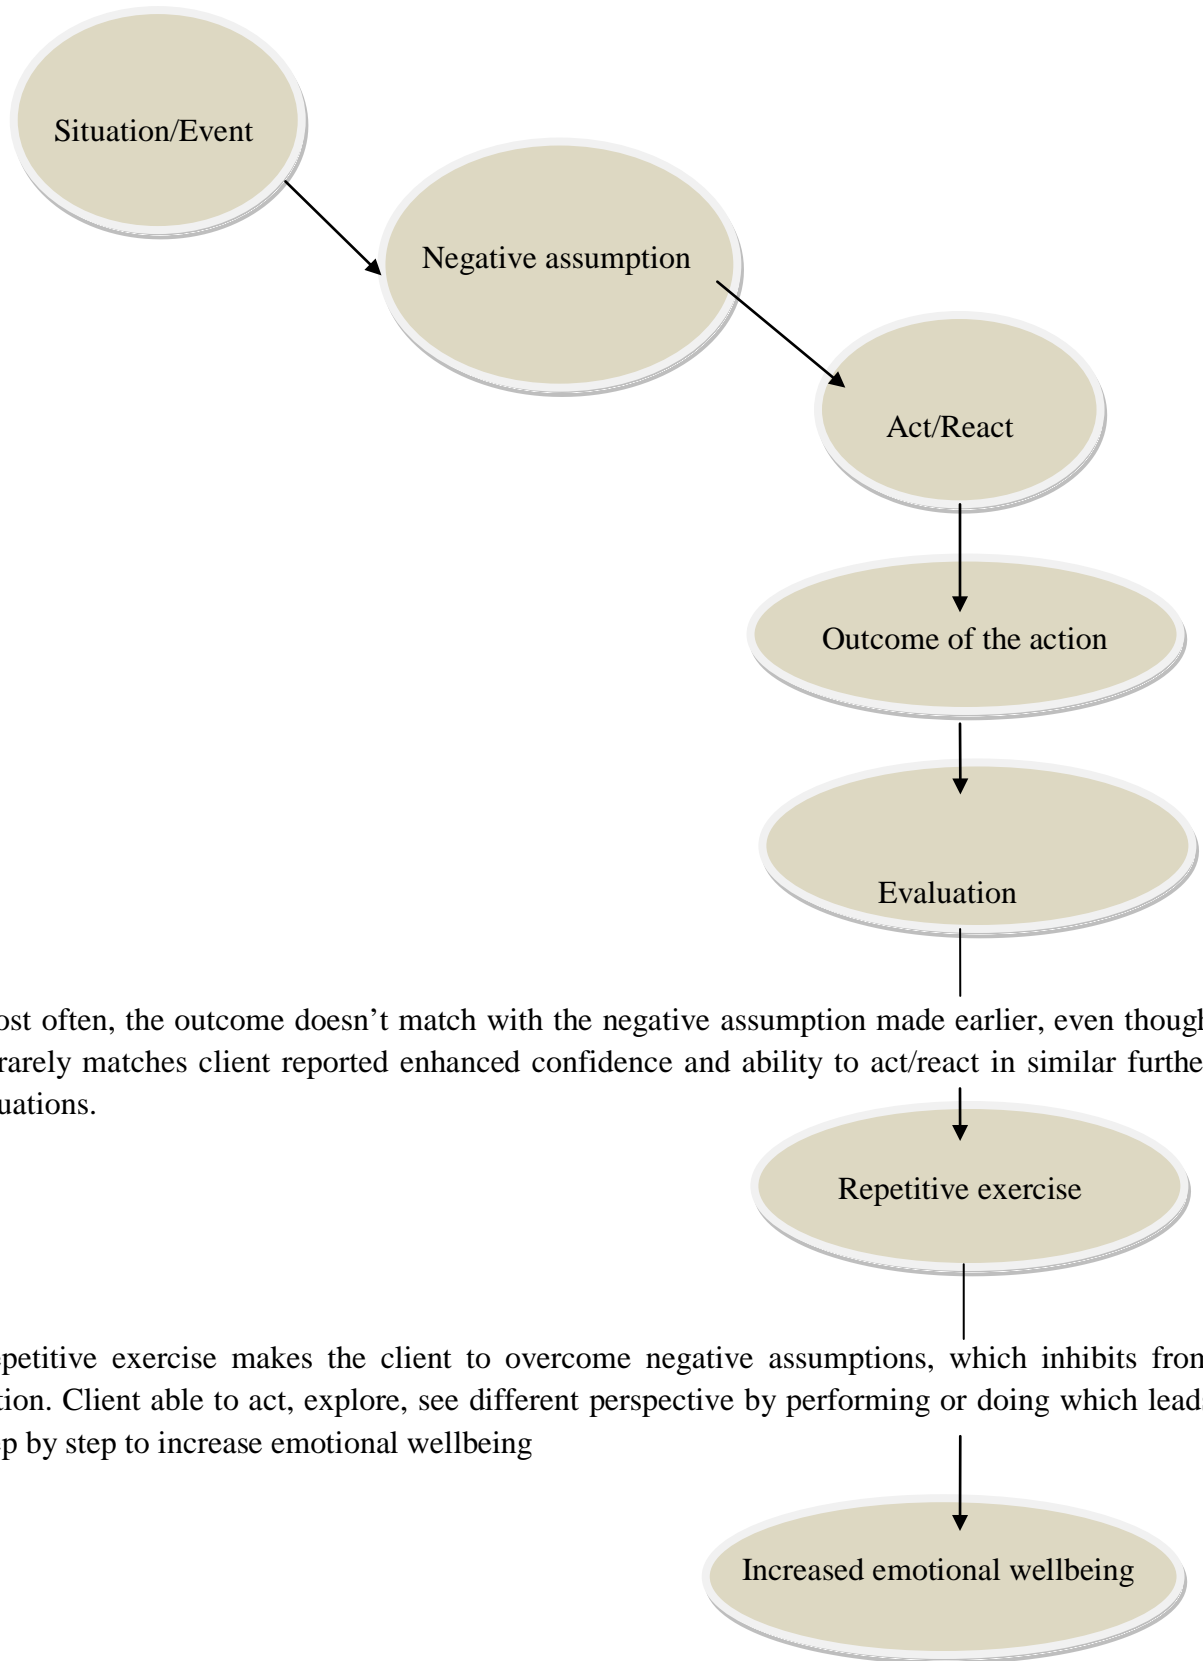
Situation/Event

Negative assumption

Act/React

Outcome of the action

Evaluation

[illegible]ost often, the outcome doesn't match with the negative assumption made earlier, even thoug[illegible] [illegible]rarely matches client reported enhanced confidence and ability to act/react in similar furthe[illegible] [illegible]uations.

Repetitive exercise

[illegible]petitive exercise makes the client to overcome negative assumptions, which inhibits fron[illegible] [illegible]tion. Client able to act, explore, see different perspective by performing or doing which lead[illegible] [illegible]p by step to increase emotional wellbeing

Increased emotional wellbeing